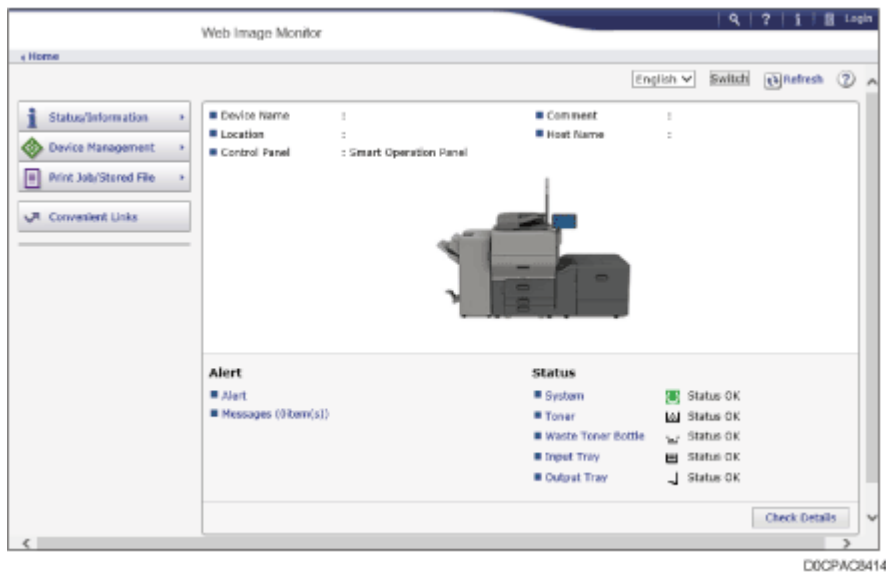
Web Image Monitor

Login

‹ Home

English

Switch

Refresh

Status/Information

Device Management

Print Job/Stored File

Convenient Links

Device Name :

Location :

Control Panel : Smart Operation Panel

Comment :

Host Name :

Alert

Alert

Messages (0item(s))

Status

System Status OK

Toner Status OK

Waste Toner Bottle Status OK

Input Tray Status OK

Output Tray Status OK

Check Details

D0CPAC8414